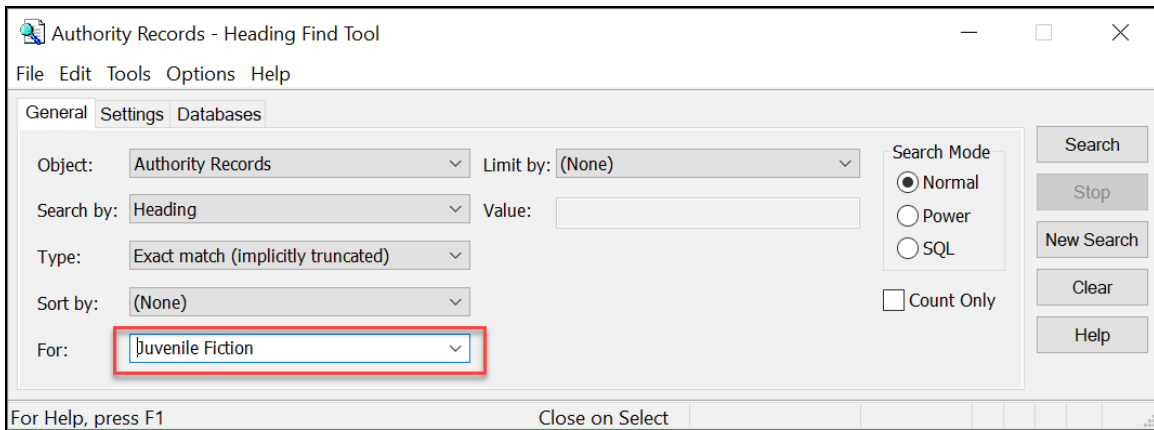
Authority Records - Heading Find Tool

File Edit Tools Options Help

General Settings Databases

Object: Authority Records

Search by: Heading

Type: Exact match (implicitly truncated)

Sort by: (None)

For: Juvenile Fiction

Limit by: (None)

Value:

Search Mode
Normal
Power
SQL

Count Only

Search
Stop
New Search
Clear
Help

For Help, press F1

Close on Select